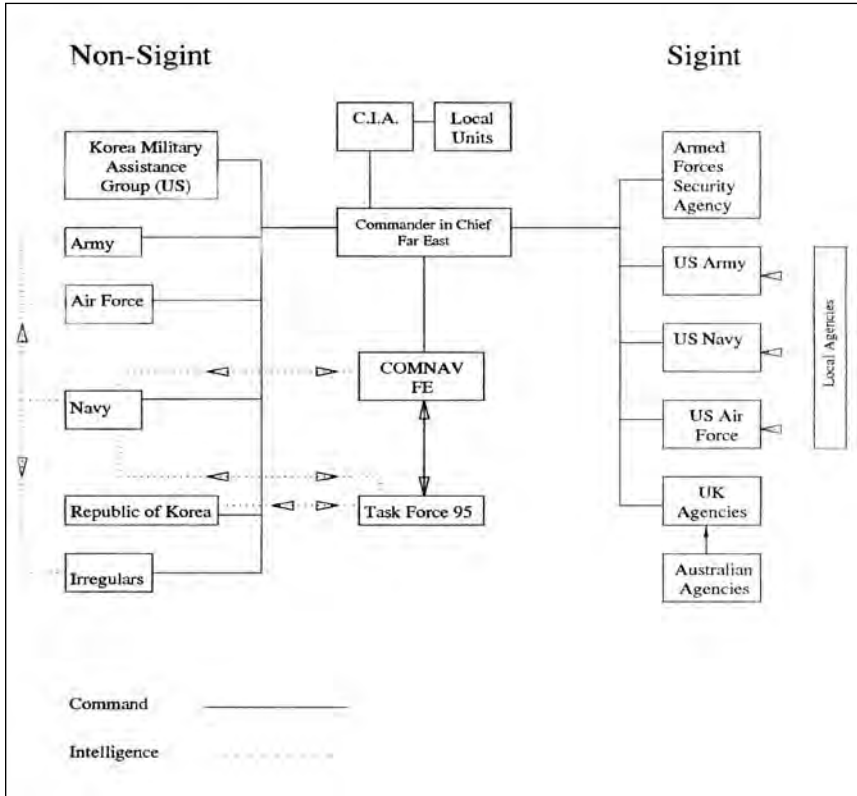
Non-Sigint

Sigint

C.I.A.

Local Units

Korea Military Assistance Group (US)

Army

Air Force

Navy

Republic of Korea

Irregulars

Commander in Chief Far East

COMNAV FE

Task Force 95

Armed Forces Security Agency

US Army

US Navy

US Air Force

UK Agencies

Australian Agencies

Local Agencies

Command

Intelligence